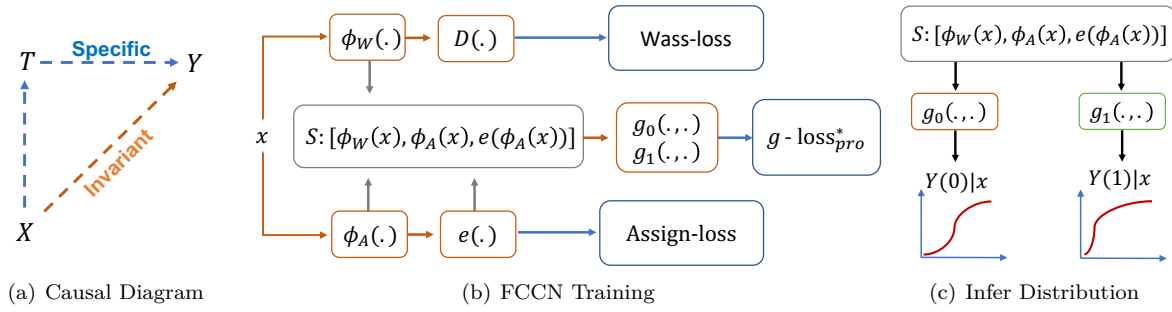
$T$ Specific $Y$

Invariant

$X$

(a) Causal Diagram

$x$

$\phi_W(.)$

$D(.)$

Wass-loss

$S: [\phi_W(x), \phi_A(x), e(\phi_A(x))]$

$g_0(.,.)$
$g_1(.,.)$

$g$ - $\text{loss}^*_{pro}$

$\phi_A(.)$

$e(.)$

Assign-loss

(b) FCCN Training

$S: [\phi_W(x), \phi_A(x), e(\phi_A(x))]$

$g_0(.,.)$

$g_1(.,.)$

$Y(0)|x$

$Y(1)|x$

(c) Infer Distribution